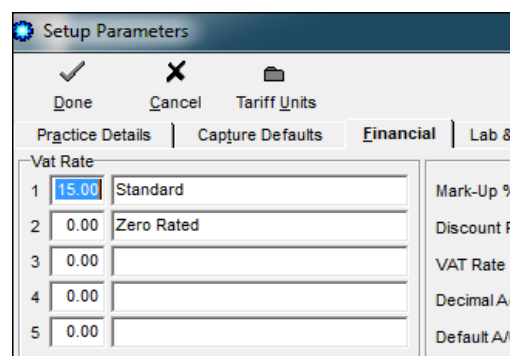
Setup Parameters

Done Cancel Tariff Units

Practice Details | Capture Defaults | Financial | Lab &

Vat Rate

| 1 | 15.00 | Standard |
|---|---|---|
| 2 | 0.00 | Zero Rated |
| 3 | 0.00 | |
| 4 | 0.00 | |
| 5 | 0.00 | |

Mark-Up %

Discount F

VAT Rate

Decimal A

Default A/